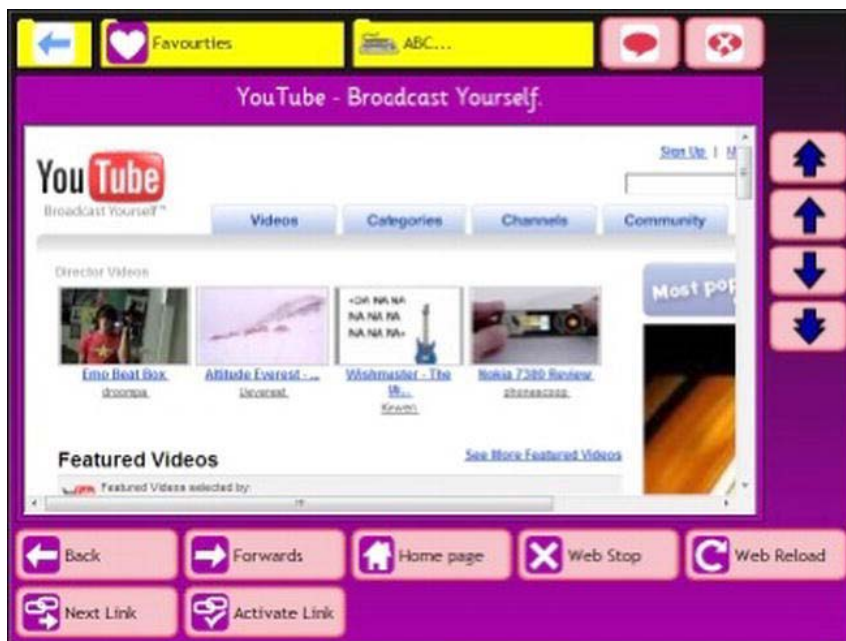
Favourties

ABC...

YouTube - Broadcast Yourself.

Sign Up | M

You Tube

Broadcast Yourself™

Videos

Categories

Channels

Community

Director Videos

Most pop

Emo Beat Box
droompa

Altitude Everest - ...
Deverest

<DA NA NA NA NA NA NA NA NA>

Wishmaster - The W...
Kewen

Nokia 7380 Review
phonescoop

Featured Videos

See More Featured Videos

Featured Videos selected by:

Back

Forwards

Home page

Web Stop

Web Reload

Next Link

Activate Link